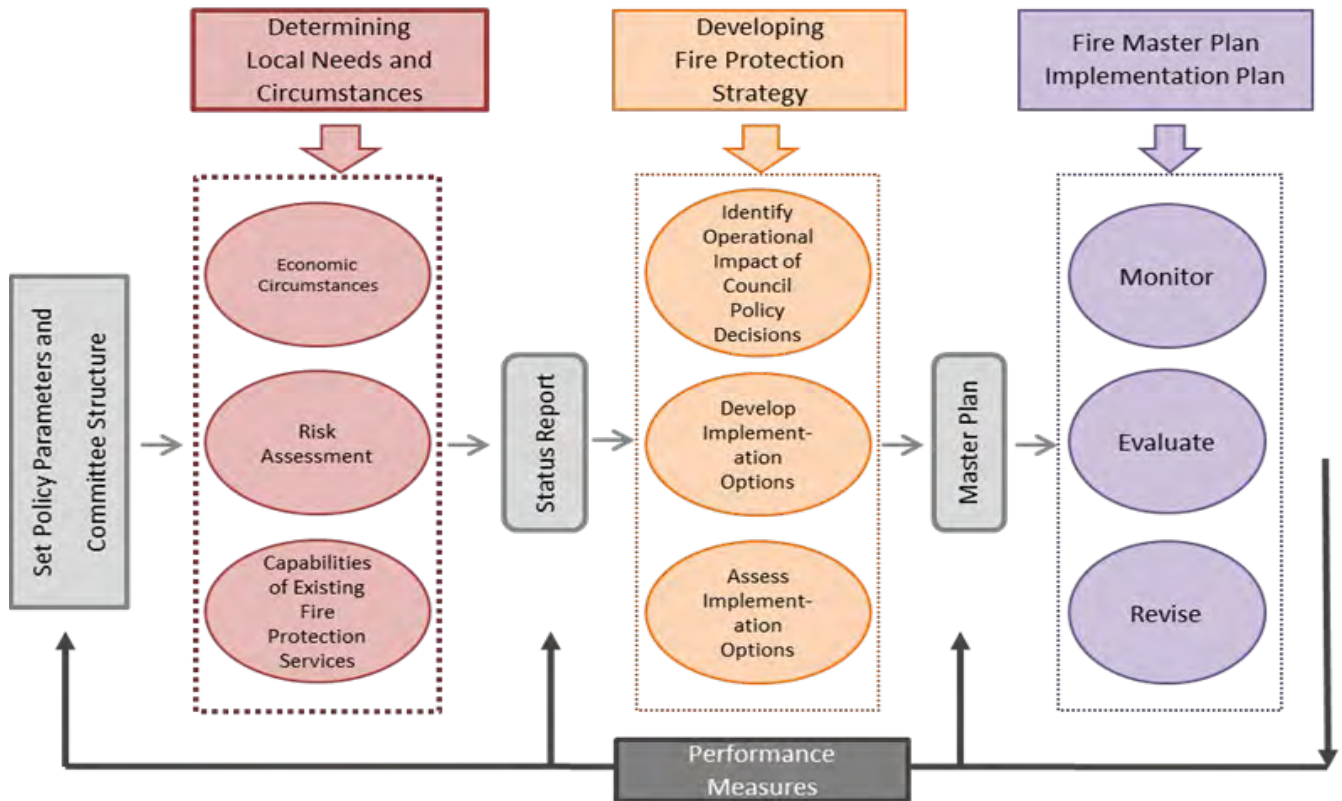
Set Policy Parameters and Committee Structure

Determining Local Needs and Circumstances

Economic Circumstances

Risk Assessment

Capabilities of Existing Fire Protection Services

Status Report

Developing Fire Protection Strategy

Identify Operational Impact of Council Policy Decisions

Develop Implementation Options

Assess Implementation Options

Master Plan

Fire Master Plan Implementation Plan

Monitor

Evaluate

Revise

Performance Measures